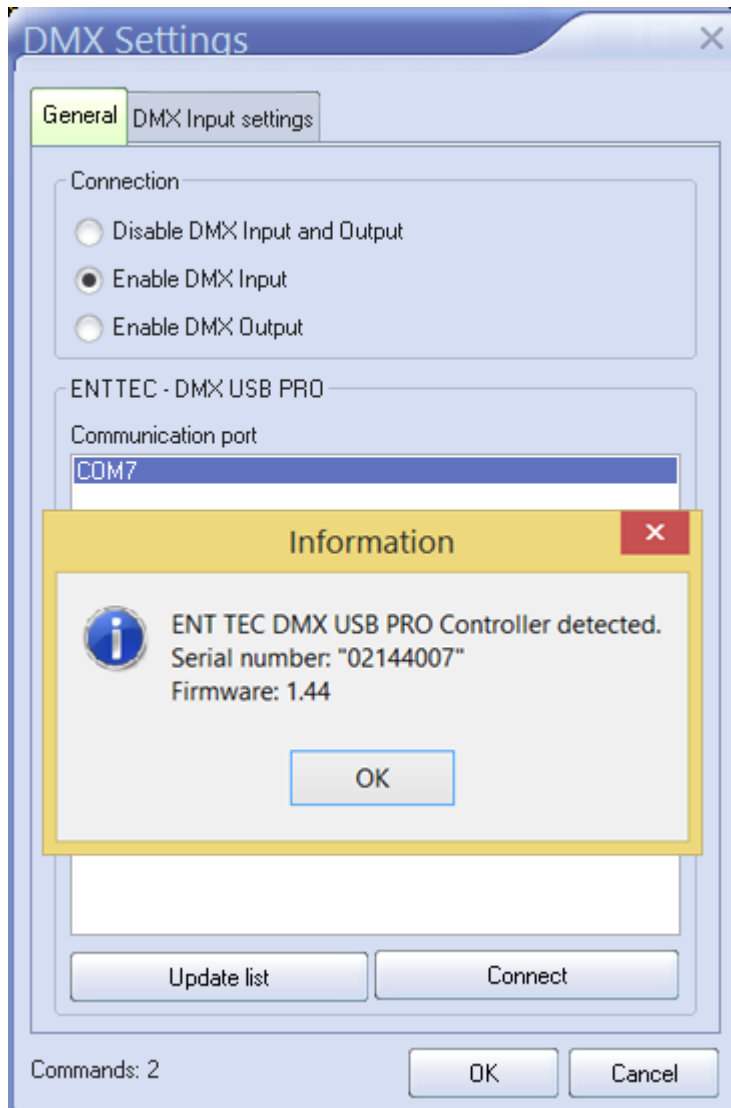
DMX Settings
×

General
DMX Input settings

Connection
Disable DMX Input and Output
Enable DMX Input
Enable DMX Output

ENTTEC - DMX USB PRO
Communication port
COM7

Information
×
ENT TEC DMX USB PRO Controller detected.
Serial number: "02144007"
Firmware: 1.44
OK

Update list
Connect

Commands: 2
OK
Cancel